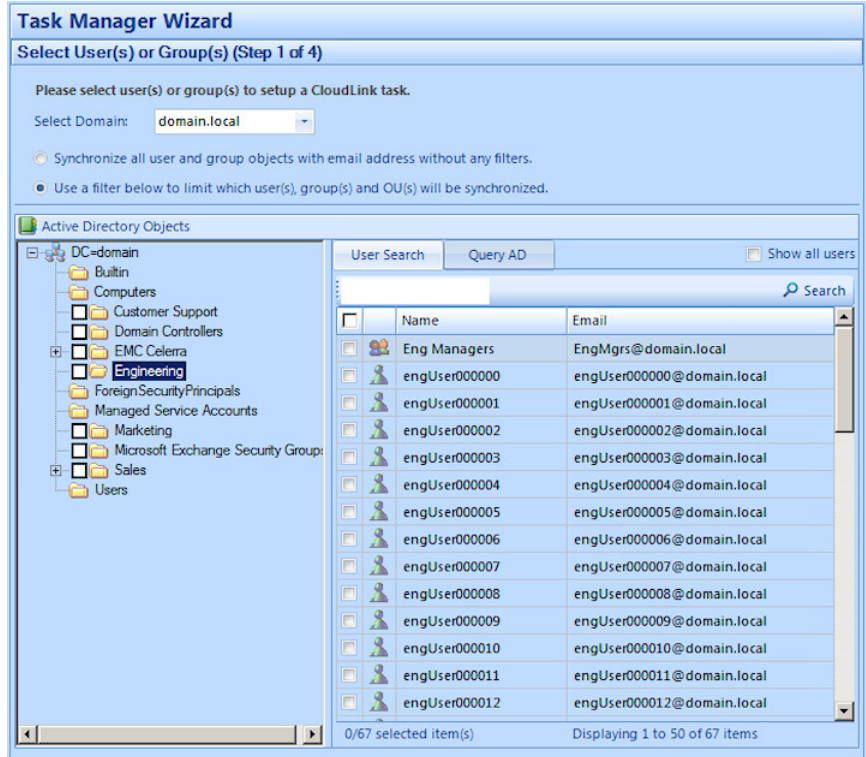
Task Manager Wizard

Select User(s) or Group(s) (Step 1 of 4)

Please select user(s) or group(s) to setup a CloudLink task.

Select Domain: domain.local

Synchronize all user and group objects with email address without any filters.

Use a filter below to limit which user(s), group(s) and OU(s) will be synchronized.

Active Directory Objects

DC=domain
Builtin
Computers
Customer Support
Domain Controllers
EMC Celerra
Engineering
ForeignSecurityPrincipals
Managed Service Accounts
Marketing
Microsoft Exchange Security Groups
Sales
Users

User Search | Query AD | Show all users

Search

| | | Name | Email |
|---|---|---|---|
| | | Eng Managers | EngMgrs@domain.local |
| | | engUser000000 | engUser000000@domain.local |
| | | engUser000001 | engUser000001@domain.local |
| | | engUser000002 | engUser000002@domain.local |
| | | engUser000003 | engUser000003@domain.local |
| | | engUser000004 | engUser000004@domain.local |
| | | engUser000005 | engUser000005@domain.local |
| | | engUser000006 | engUser000006@domain.local |
| | | engUser000007 | engUser000007@domain.local |
| | | engUser000008 | engUser000008@domain.local |
| | | engUser000009 | engUser000009@domain.local |
| | | engUser000010 | engUser000010@domain.local |
| | | engUser000011 | engUser000011@domain.local |
| | | engUser000012 | engUser000012@domain.local |

0/67 selected item(s)    Displaying 1 to 50 of 67 items